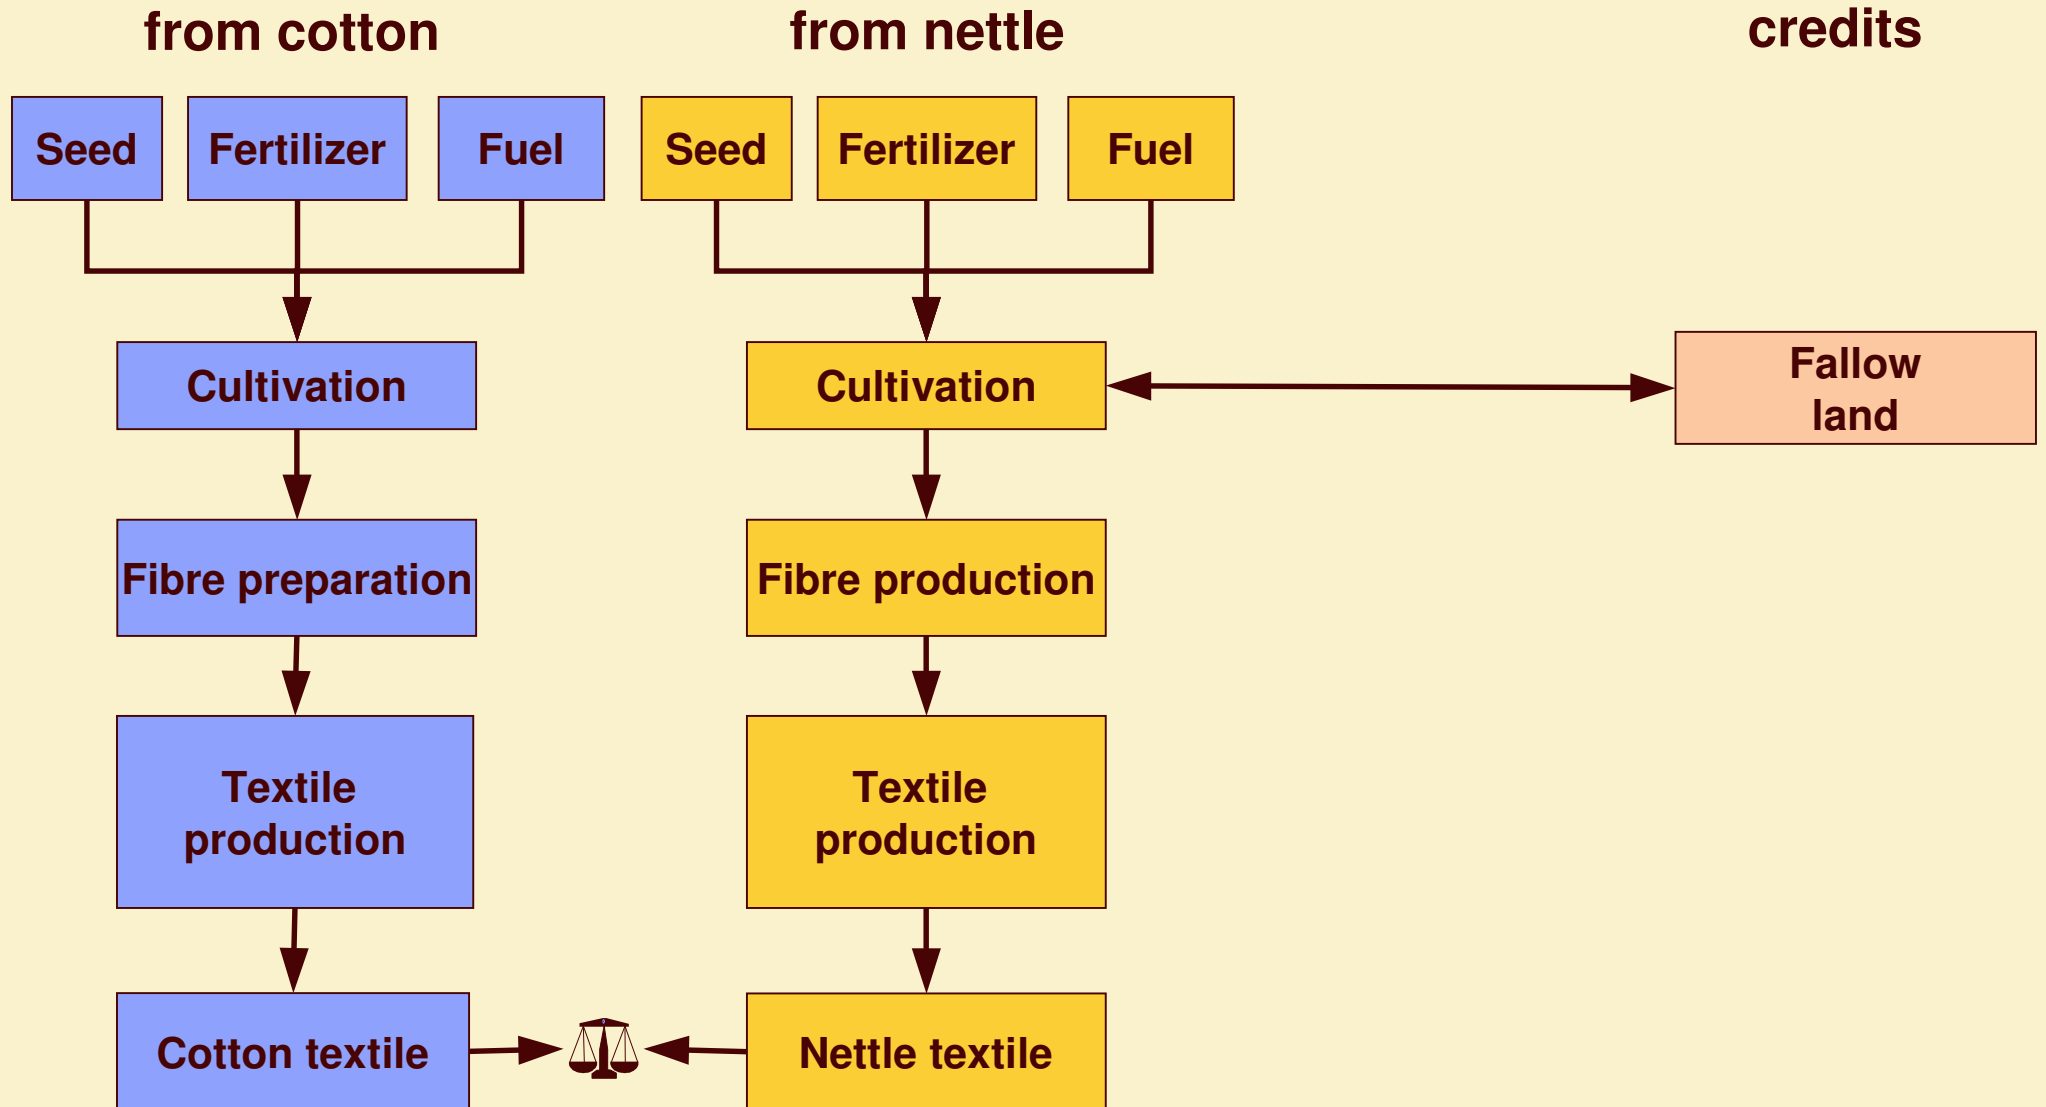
from cotton

from nettle

credits

Seed

Fertilizer

Fuel

Seed

Fertilizer

Fuel

Cultivation

Cultivation

Fallow land

Fibre preparation

Fibre production

Textile production

Textile production

Cotton textile

Nettle textile